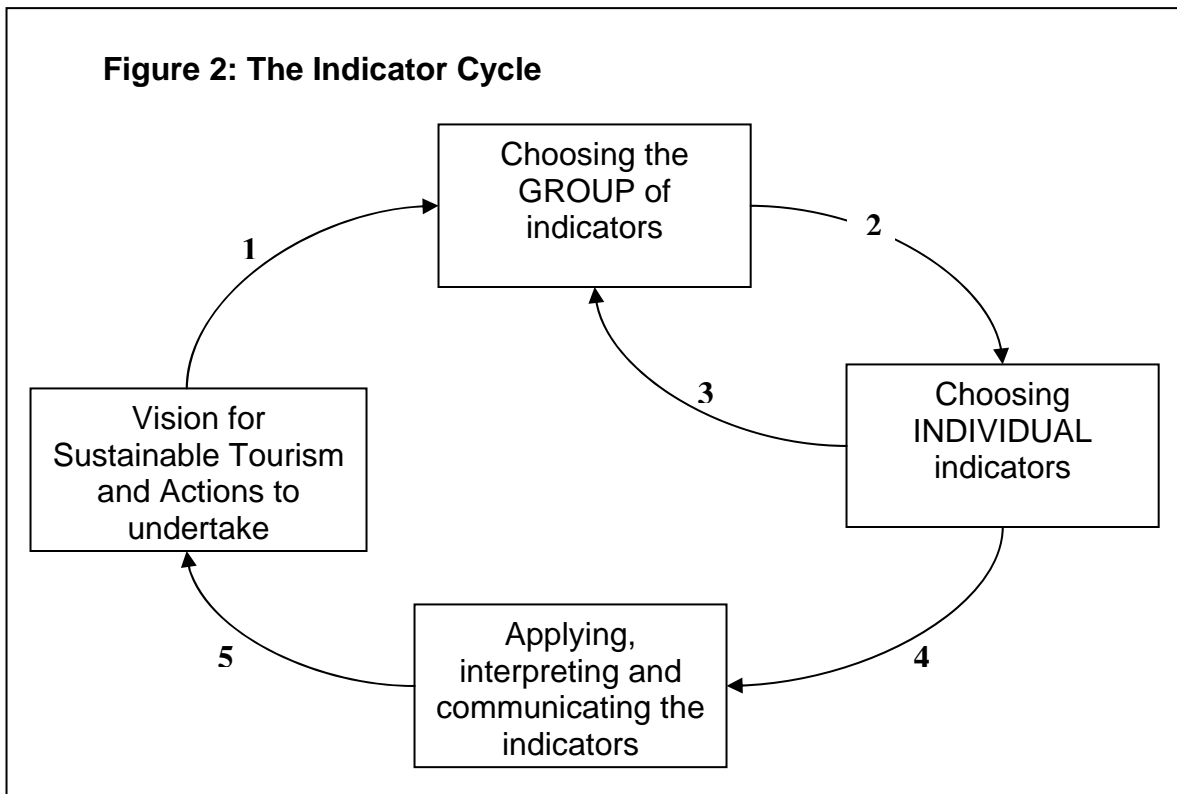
**Figure 2: The Indicator Cycle**

Choosing the GROUP of indicators

2

Choosing INDIVIDUAL indicators

3

4

Applying, interpreting and communicating the indicators

5

Vision for Sustainable Tourism and Actions to undertake

1